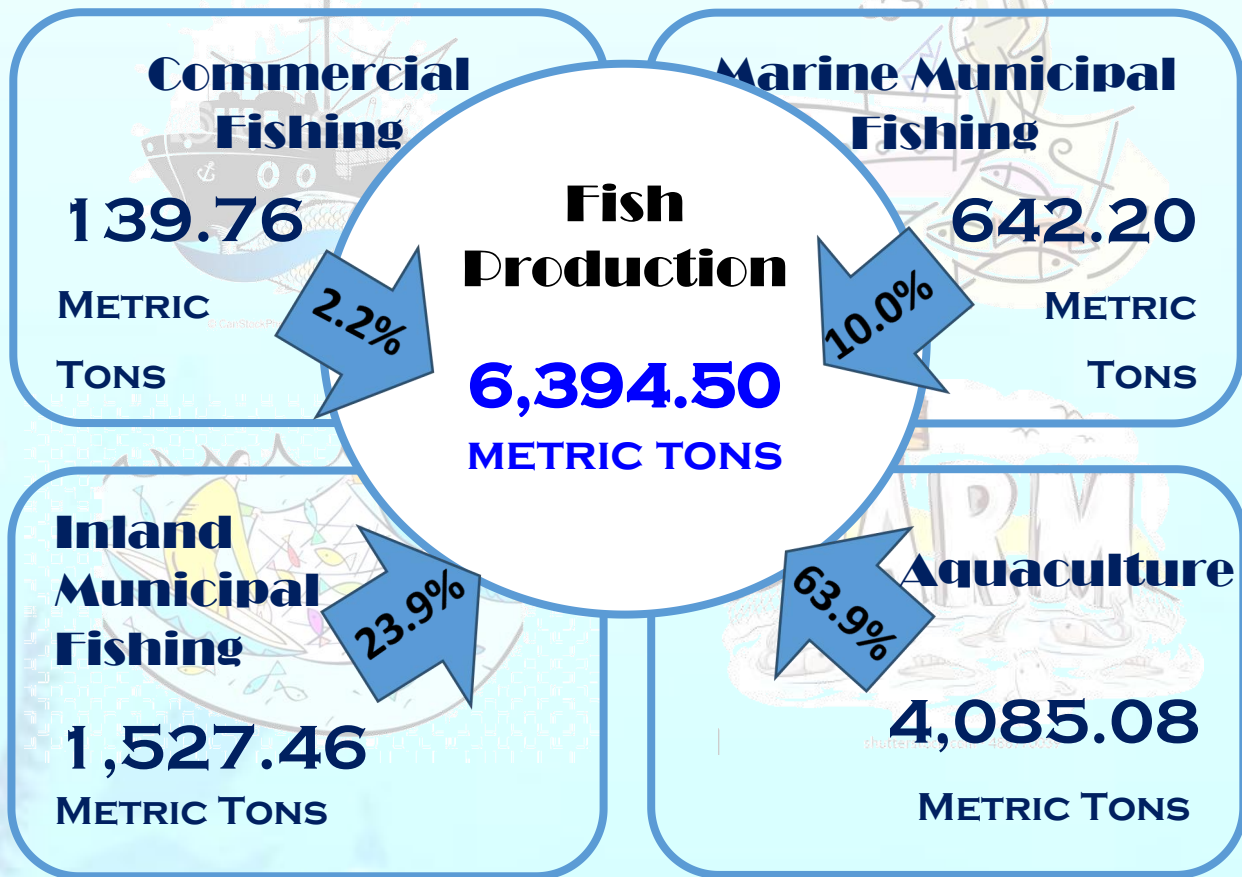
Commercial Fishing

139.76

Metric Tons

2.2%

Marine Municipal Fishing

642.20

Metric Tons

10.0%

Fish Production

6,394.50

METRIC TONS

Inland Municipal Fishing

23.9%

1,527.46

Metric Tons

63.9%

Aquaculture

4,085.08

Metric Tons